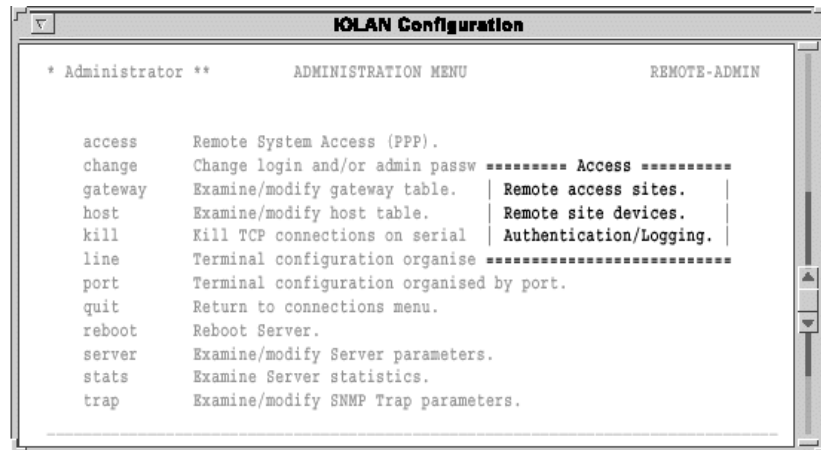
IOLAN Configuration

* Administrator ** ADMINISTRATION MENU REMOTE-ADMIN

access Remote System Access (PPP).
change Change login and/or admin passw ========= Access ==========
gateway Examine/modify gateway table. | Remote access sites. |
host Examine/modify host table. | Remote site devices. |
kill Kill TCP connections on serial | Authentication/Logging. |
line Terminal configuration organise ==========================
port Terminal configuration organised by port.
quit Return to connections menu.
reboot Reboot Server.
server Examine/modify Server parameters.
stats Examine Server statistics.
trap Examine/modify SNMP Trap parameters.